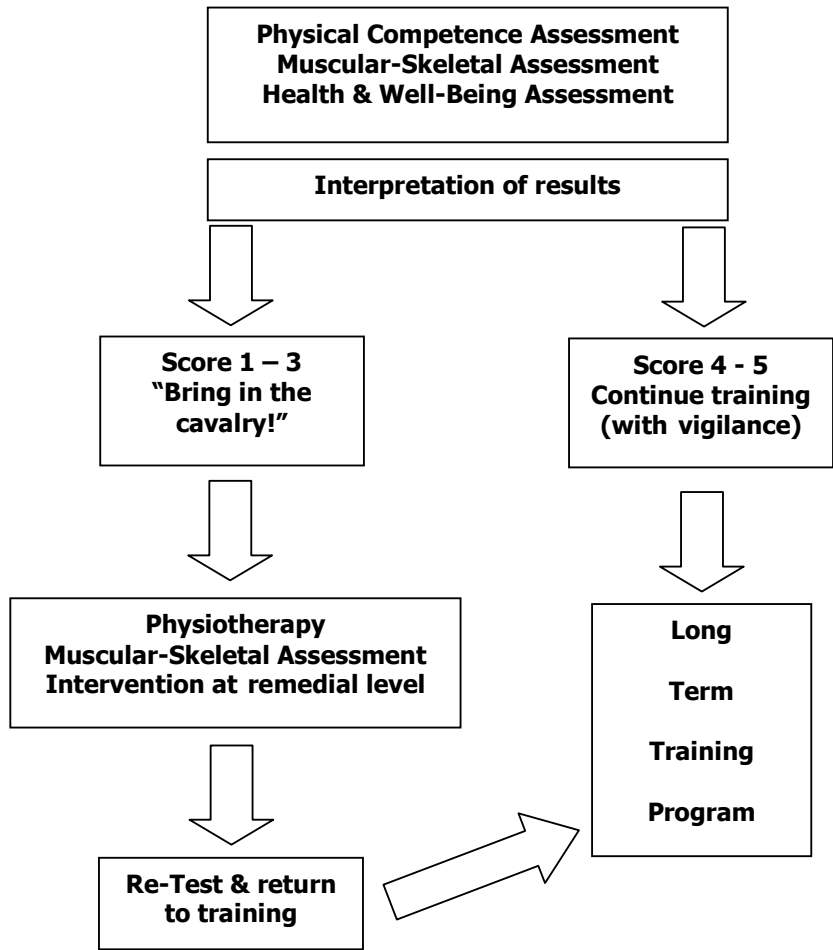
Physical Competence Assessment
Muscular-Skeletal Assessment
Health & Well-Being Assessment

Interpretation of results

Score 1 – 3
“Bring in the cavalry!”

Score 4 - 5
Continue training (with vigilance)

Physiotherapy
Muscular-Skeletal Assessment
Intervention at remedial level

Re-Test & return to training

Long

Term

Training

Program